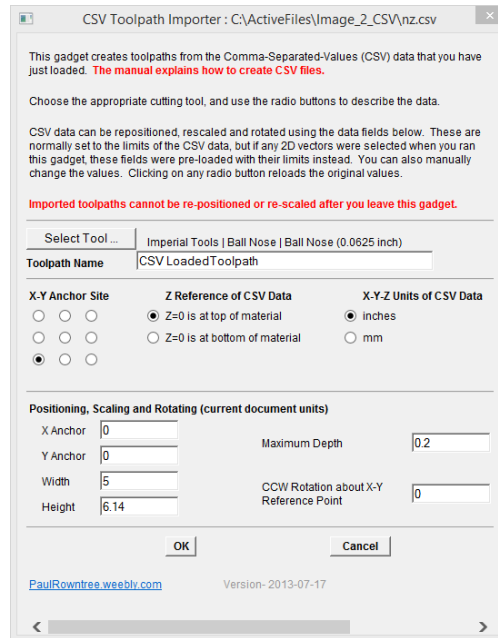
CSV Toolpath Importer : C:\ActiveFiles\Image_2_CSV\nz.csv

This gadget creates toolpaths from the Comma-Separated-Values (CSV) data that you have just loaded. The manual explains how to create CSV files.

Choose the appropriate cutting tool, and use the radio buttons to describe the data.

CSV data can be repositioned, rescaled and rotated using the data fields below. These are normally set to the limits of the CSV data, but if any 2D vectors were selected when you ran this gadget, these fields were pre-loaded with their limits instead. You can also manually change the values. Clicking on any radio button reloads the original values.

Imported toolpaths cannot be re-positioned or re-scaled after you leave this gadget.

Select Tool ...
Imperial Tools | Ball Nose | Ball Nose (0.0625 inch)
Toolpath Name
CSV LoadedToolpath

X-Y Anchor Site
Z Reference of CSV Data
Z=0 is at top of material
Z=0 is at bottom of material
X-Y-Z Units of CSV Data
inches
mm

Positioning, Scaling and Rotating (current document units)
X Anchor 0
Y Anchor 0
Width 5
Height 6.14
Maximum Depth 0.2
CCW Rotation about X-Y Reference Point 0

OK
Cancel

PaulRowntree.weebly.com
Version- 2013-07-17